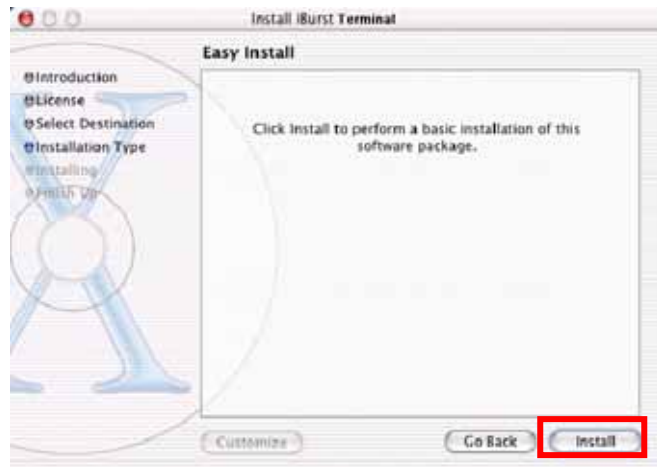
Install iBurst Terminal

Easy Install

Introduction
License
Select Destination
Installation Type
Installing
Finish Up

Click Install to perform a basic installation of this software package.

Customize

Go Back

Install